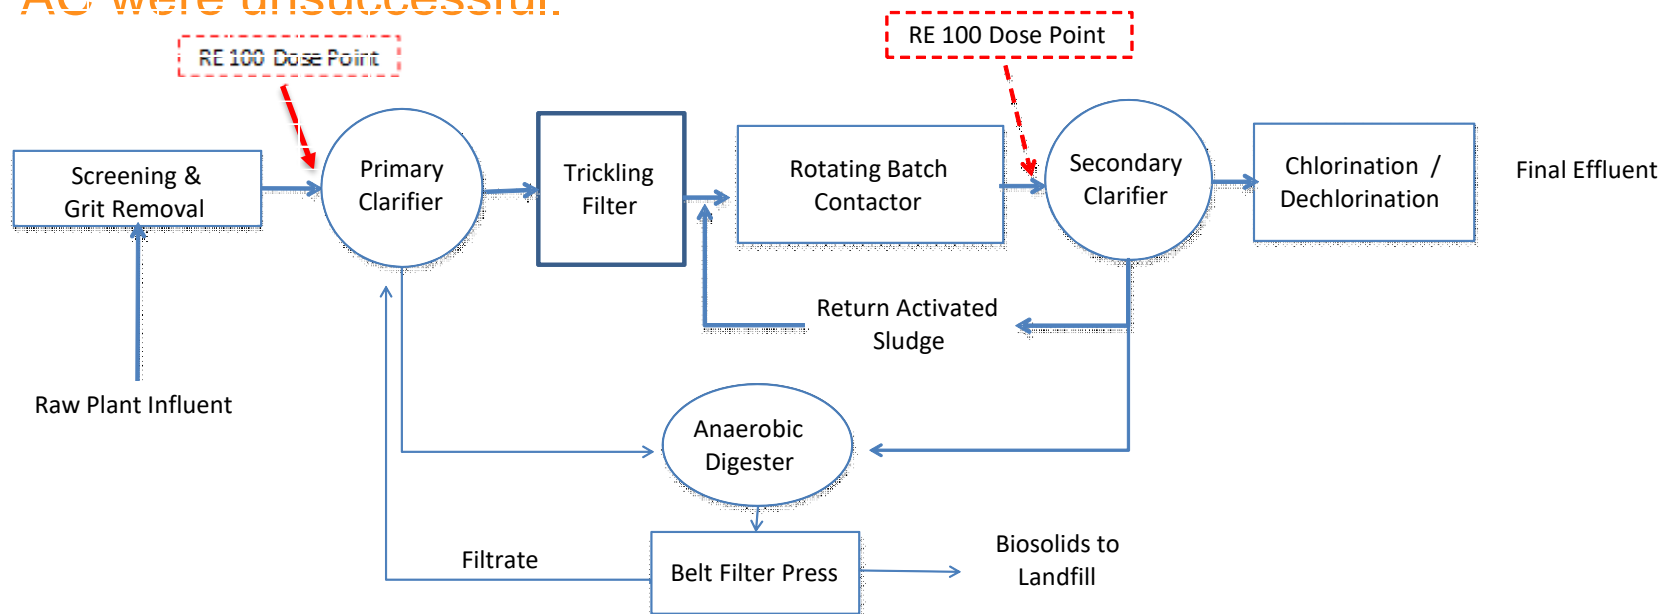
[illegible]

RE 100 Dose Point

RE 100 Dose Point

Screening & Grit Removal

Primary Clarifier

Trickling Filter

Rotating Batch Contactor

Secondary Clarifier

Chlorination / Dechlorination

Final Effluent

Return Activated Sludge

Raw Plant Influent

Anaerobic Digester

Filtrate

Belt Filter Press

Biosolids to Landfill